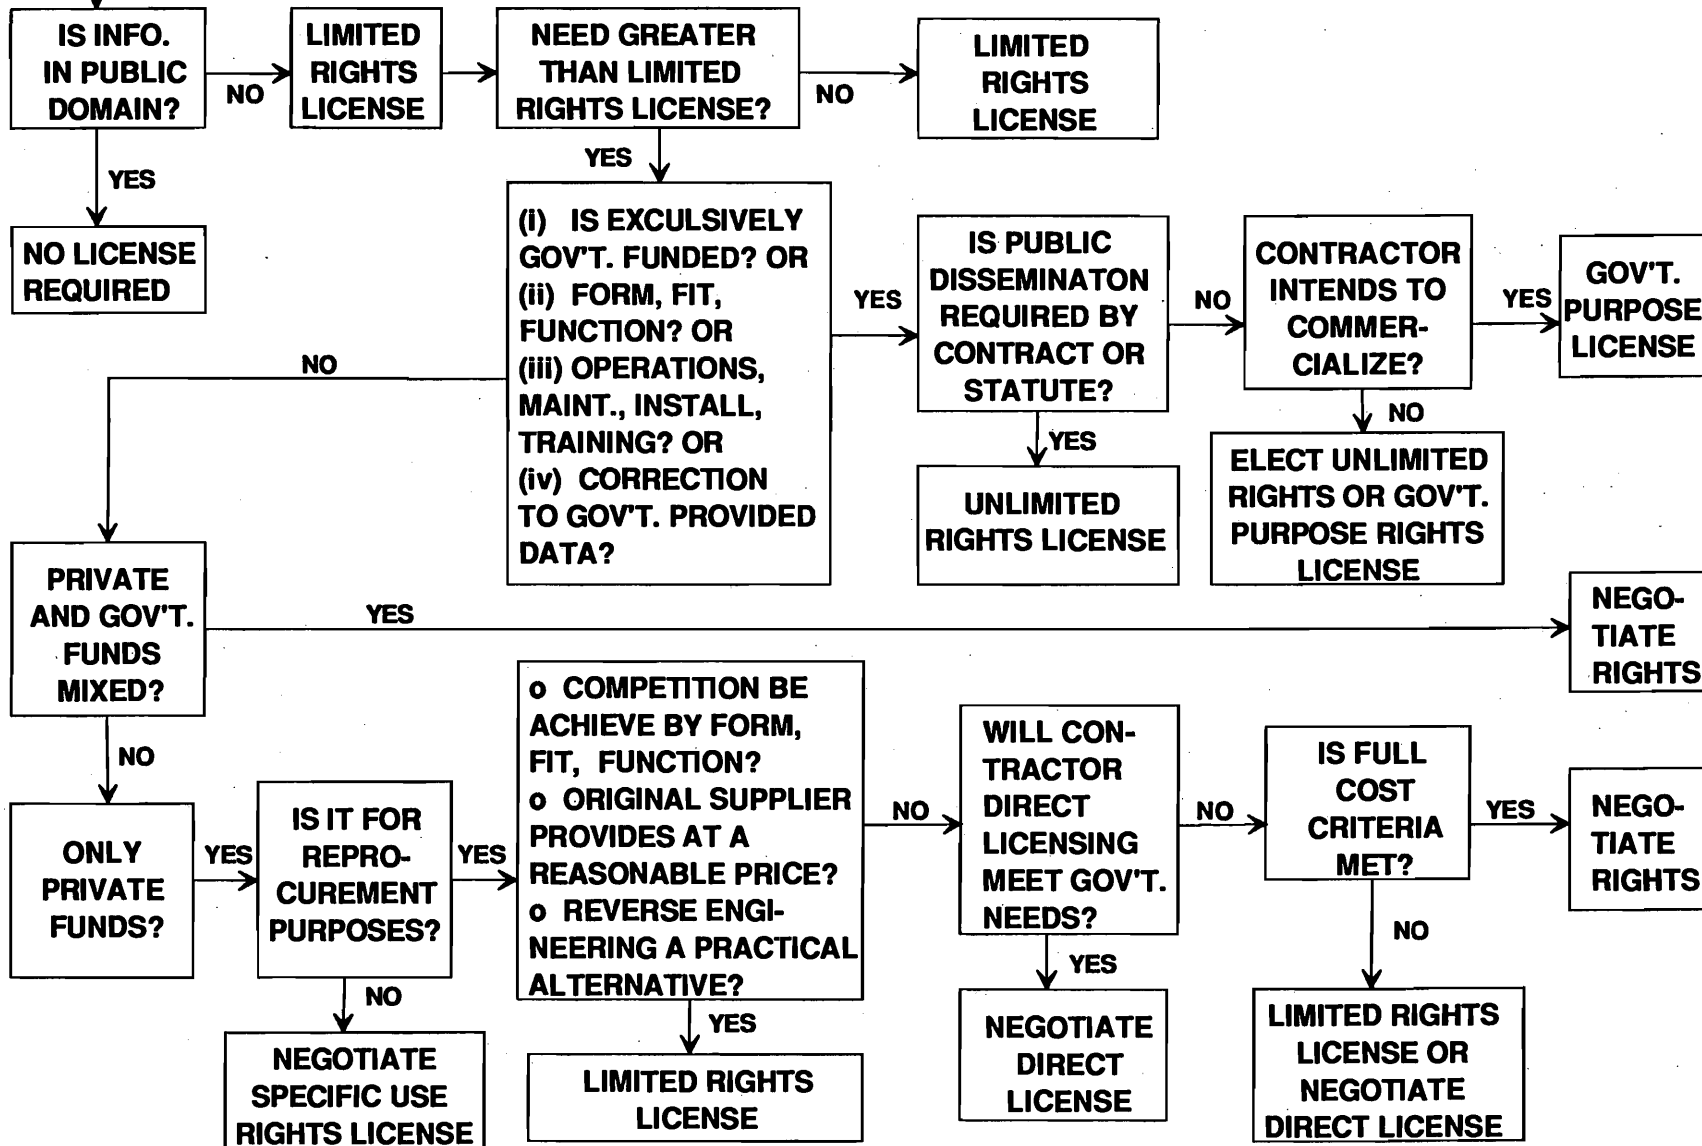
IS INFO. IN PUBLIC DOMAIN?

NO

LIMITED RIGHTS LICENSE

NEED GREATER THAN LIMITED RIGHTS LICENSE?

NO

LIMITED RIGHTS LICENSE

YES

YES

NO LICENSE REQUIRED

(i) IS EXCULSIVELY GOV'T. FUNDED? OR
(ii) FORM, FIT, FUNCTION? OR
(iii) OPERATIONS, MAINT., INSTALL, TRAINING? OR
(iv) CORRECTION TO GOV'T. PROVIDED DATA?

YES

IS PUBLIC DISSEMINATON REQUIRED BY CONTRACT OR STATUTE?

NO

CONTRACTOR INTENDS TO COMMERCIALIZE?

YES

GOV'T. PURPOSE LICENSE

NO

YES

UNLIMITED RIGHTS LICENSE

NO

ELECT UNLIMITED RIGHTS OR GOV'T. PURPOSE RIGHTS LICENSE

PRIVATE AND GOV'T. FUNDS MIXED?

YES

NEGOTIATE RIGHTS

NO

ONLY PRIVATE FUNDS?

YES

IS IT FOR REPROCUREMENT PURPOSES?

YES

o COMPETITION BE ACHIEVE BY FORM, FIT, FUNCTION?
o ORIGINAL SUPPLIER PROVIDES AT A REASONABLE PRICE?
o REVERSE ENGINEERING A PRACTICAL ALTERNATIVE?

NO

WILL CONTRACTOR DIRECT LICENSING MEET GOV'T. NEEDS?

NO

IS FULL COST CRITERIA MET?

YES

NEGOTIATE RIGHTS

NO

NEGOTIATE SPECIFIC USE RIGHTS LICENSE

YES

LIMITED RIGHTS LICENSE

YES

NEGOTIATE DIRECT LICENSE

NO

LIMITED RIGHTS LICENSE OR NEGOTIATE DIRECT LICENSE